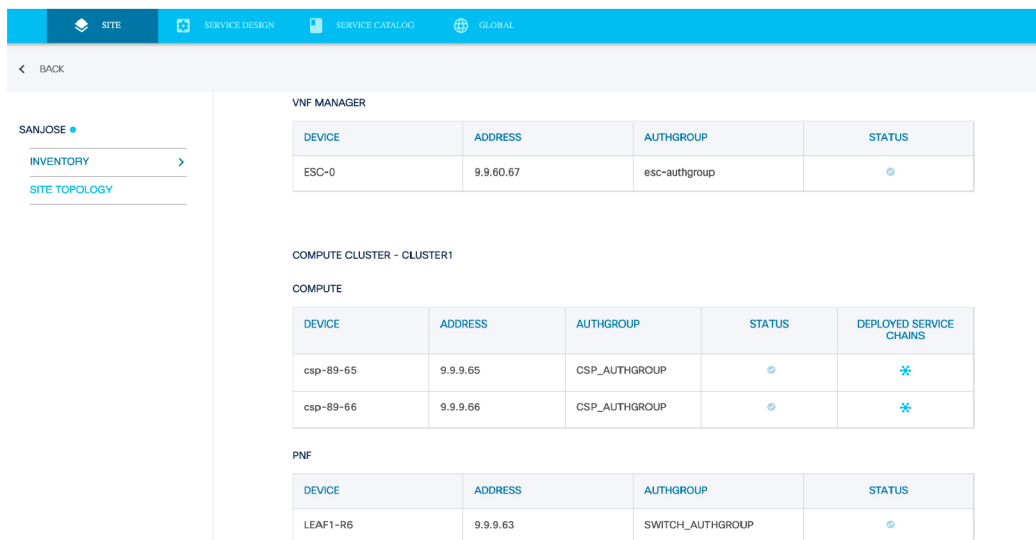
SITE SERVICE DESIGN SERVICE CATALOG GLOBAL

BACK

SANJOSE

INVENTORY

SITE TOPOLOGY

VNF MANAGER

| DEVICE | ADDRESS | AUTHGROUP | STATUS |
|---|---|---|---|
| ESC-0 | 9.9.60.67 | esc-authgroup | |

COMPUTE CLUSTER - CLUSTER1

COMPUTE

| DEVICE | ADDRESS | AUTHGROUP | STATUS | DEPLOYED SERVICE CHAINS |
|---|---|---|---|---|
| csp-89-65 | 9.9.9.65 | CSP_AUTHGROUP | | |
| csp-89-66 | 9.9.9.66 | CSP_AUTHGROUP | | |

PNF

| DEVICE | ADDRESS | AUTHGROUP | STATUS |
|---|---|---|---|
| LEAF1-R6 | 9.9.9.63 | SWITCH_AUTHGROUP | |